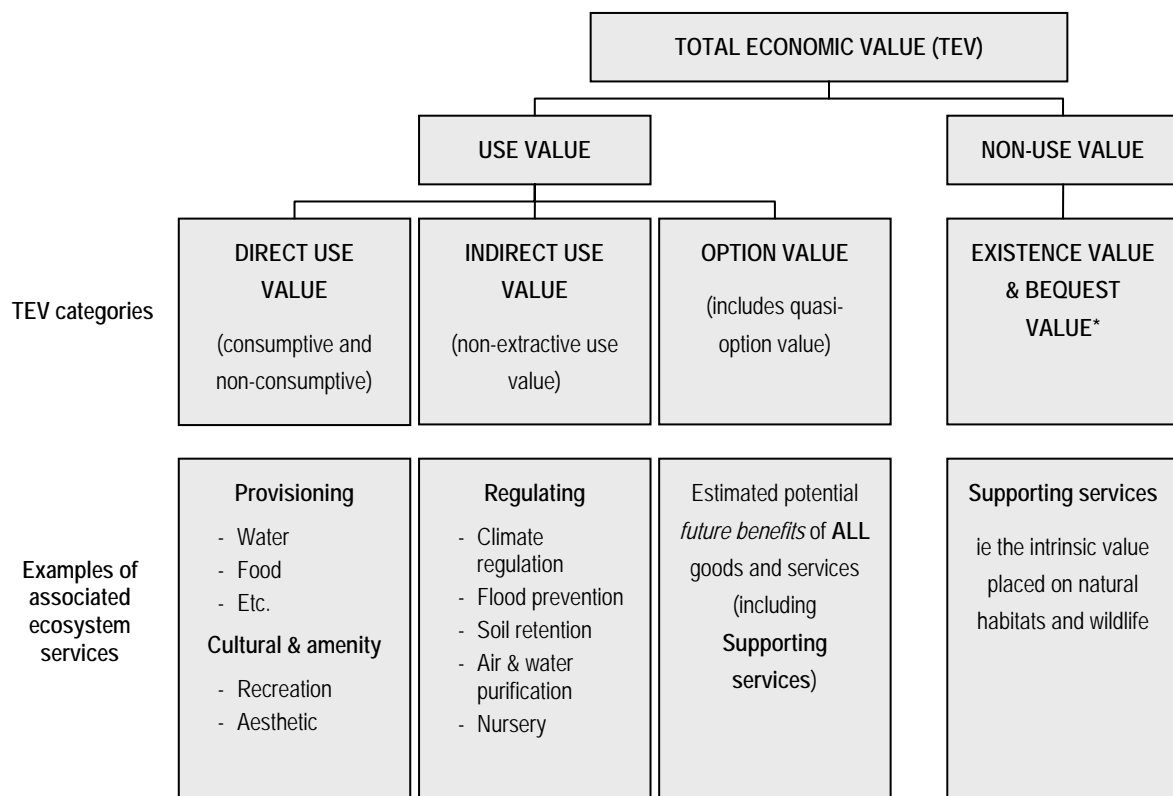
**TOTAL ECONOMIC VALUE (TEV)**

**USE VALUE**

**NON-USE VALUE**

**TEV categories**

**DIRECT USE VALUE**
(consumptive and non-consumptive)

**INDIRECT USE VALUE**
(non-extractive use value)

**OPTION VALUE**
(includes quasi-option value)

**EXISTENCE VALUE & BEQUEST VALUE\***

**Examples of associated ecosystem services**

**Provisioning**
- Water
- Food
- Etc.

**Cultural & amenity**
- Recreation
- Aesthetic

**Regulating**
- Climate regulation
- Flood prevention
- Soil retention
- Air & water purification
- Nursery

Estimated potential *future benefits* of **ALL** goods and services (including **Supporting services**)

**Supporting services**
ie the intrinsic value placed on natural habitats and wildlife